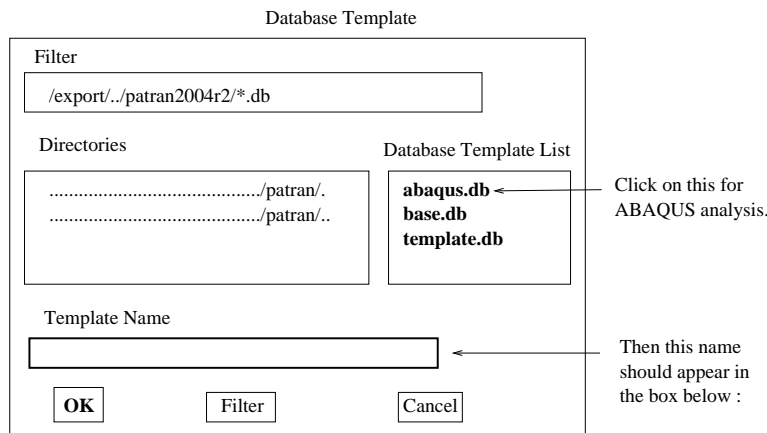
Database Template

Filter

/export/../patran2004r2/*.db

Directories

............................................/patran/.
............................................/patran/..

Database Template List

**abaqus.db**
**base.db**
**template.db**

Click on this for ABAQUS analysis.

Template Name

Then this name should appear in the box below :

OK

Filter

Cancel